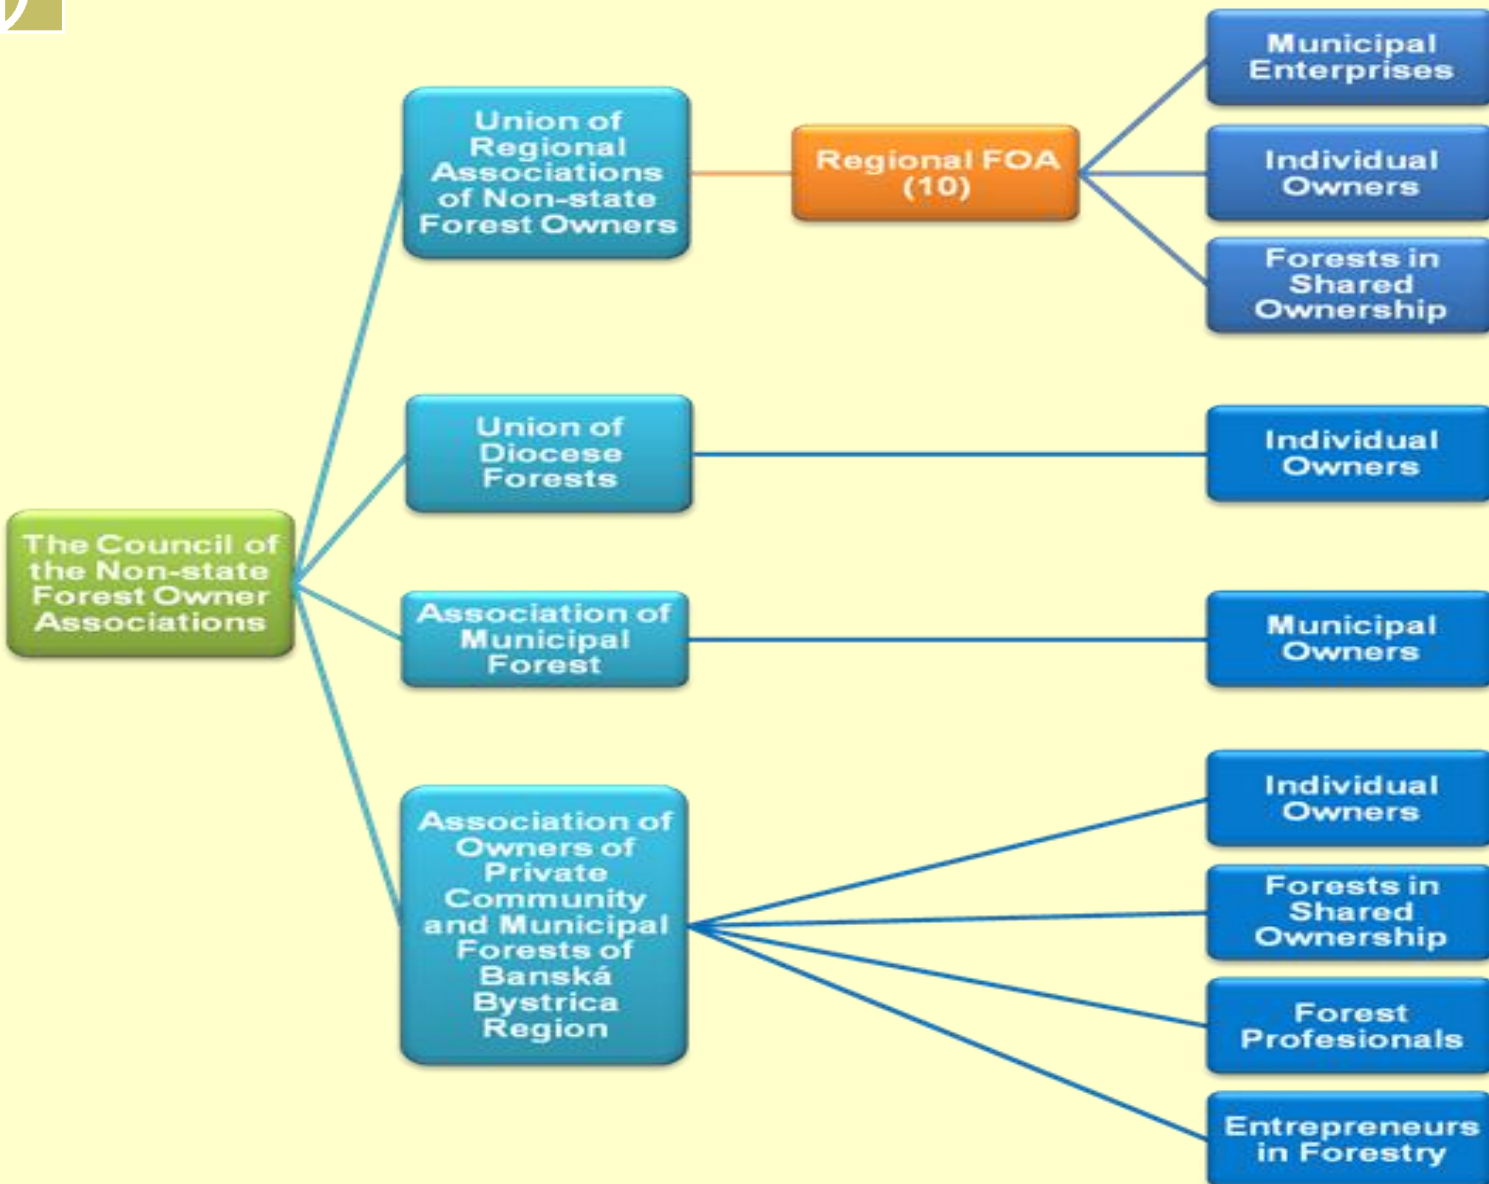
The Council of the Non-state Forest Owner Associations

Union of Regional Associations of Non-state Forest Owners

Regional FOA (10)

Municipal Enterprises

Individual Owners

Forests in Shared Ownership

Union of Diocese Forests

Individual Owners

Association of Municipal Forest

Municipal Owners

Association of Owners of Private Community and Municipal Forests of Banská Bystrica Region

Individual Owners

Forests in Shared Ownership

Forest Profesionals

Entrepreneurs in Forestry